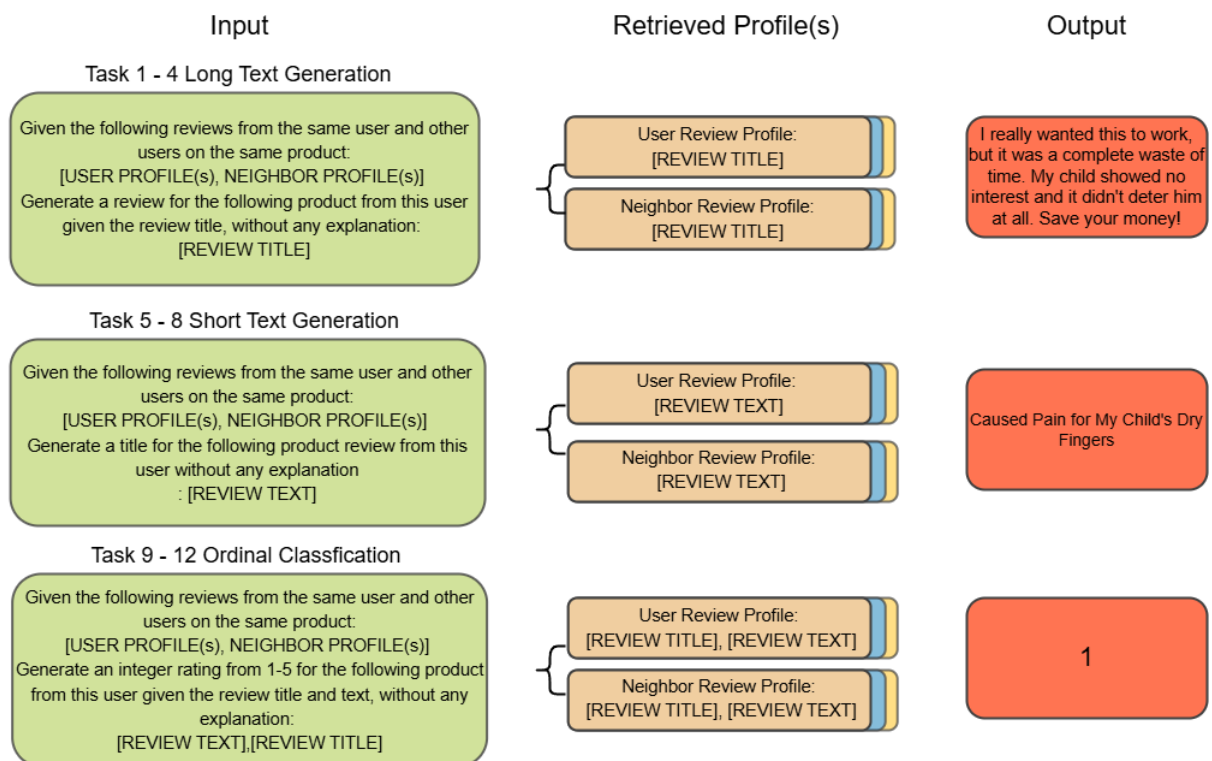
Input

Retrieved Profile(s)

Output

Task 1 - 4 Long Text Generation

Given the following reviews from the same user and other users on the same product:
[USER PROFILE(s), NEIGHBOR PROFILE(s)]
Generate a review for the following product from this user given the review title, without any explanation:
[REVIEW TITLE]

User Review Profile:
[REVIEW TITLE]

Neighbor Review Profile:
[REVIEW TITLE]

I really wanted this to work, but it was a complete waste of time. My child showed no interest and it didn't deter him at all. Save your money!

Task 5 - 8 Short Text Generation

Given the following reviews from the same user and other users on the same product:
[USER PROFILE(s), NEIGHBOR PROFILE(s)]
Generate a title for the following product review from this user without any explanation
: [REVIEW TEXT]

User Review Profile:
[REVIEW TEXT]

Neighbor Review Profile:
[REVIEW TEXT]

Caused Pain for My Child's Dry Fingers

Task 9 - 12 Ordinal Classfication

Given the following reviews from the same user and other users on the same product:
[USER PROFILE(s), NEIGHBOR PROFILE(s)]
Generate an integer rating from 1-5 for the following product from this user given the review title and text, without any explanation:
[REVIEW TEXT],[REVIEW TITLE]

User Review Profile:
[REVIEW TITLE], [REVIEW TEXT]

Neighbor Review Profile:
[REVIEW TITLE], [REVIEW TEXT]

1